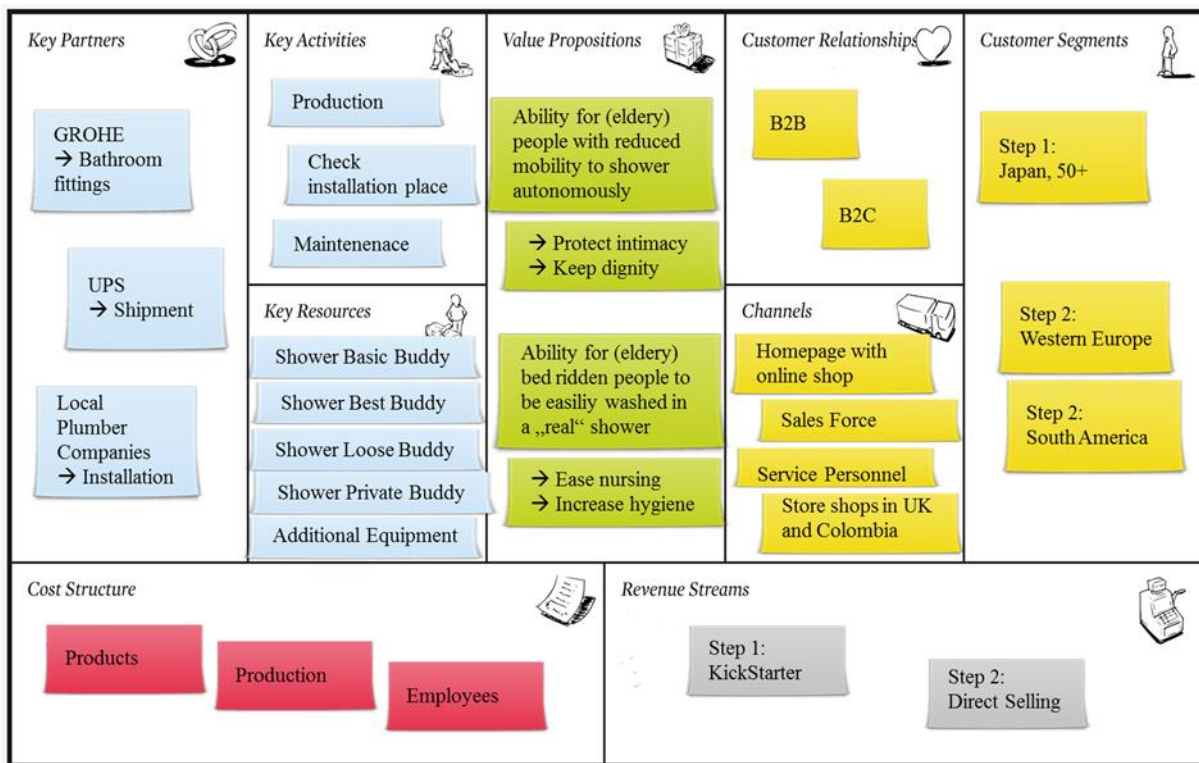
Key Partners

GROHE
→ Bathroom fittings

UPS
→ Shipment

Local Plumber Companies
→ Installation

Key Activities

Production

Check installation place

Maintenenace

Key Resources

Shower Basic Buddy

Shower Best Buddy

Shower Loose Buddy

Shower Private Buddy

Additional Equipment

Value Propositions

Ability for (eldery) people with reduced mobility to shower autonomously

→ Protect intimacy
→ Keep dignity

Ability for (eldery) bed ridden people to be easiliy washed in a „real“ shower

→ Ease nursing
→ Increase hygiene

Customer Relationships

B2B

B2C

Channels

Homepage with online shop

Sales Force

Service Personnel

Store shops in UK and Colombia

Customer Segments

Step 1:
Japan, 50+

Step 2:
Western Europe

Step 2:
South America

Cost Structure

Products

Production

Employees

Revenue Streams

Step 1:
KickStarter

Step 2:
Direct Selling